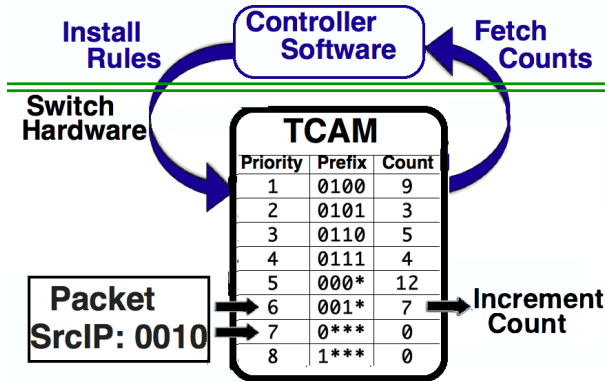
Install Rules

Controller Software

Fetch Counts

Switch Hardware

TCAM

| Priority | Prefix | Count |
|---|---|---|
| 1 | 0100 | 9 |
| 2 | 0101 | 3 |
| 3 | 0110 | 5 |
| 4 | 0111 | 4 |
| 5 | 000* | 12 |
| 6 | 001* | 7 |
| 7 | 0*** | 0 |
| 8 | 1*** | 0 |

Packet SrcIP: 0010

Increment Count